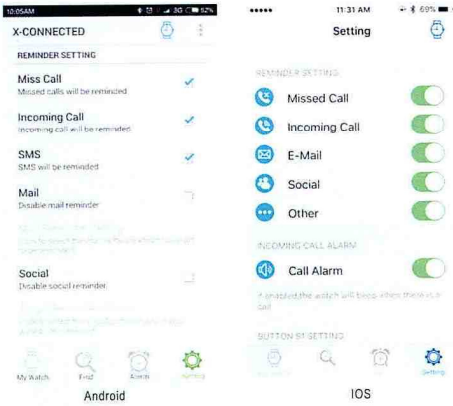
10:05AM 3G 52%

X-CONNECTED

REMINDER SETTING

Miss Call
Missed calls will be reminded

Incoming Call
Incoming call will be reminded

SMS
SMS will be reminded

Mail
Disable mail reminder

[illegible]

Social
Disable social reminder

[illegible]

My Watch Find Alarm Setting

Android

••••• 11:31 AM 69%

Setting

REMINDER SETTING

Missed Call

Incoming Call

E-Mail

Social

Other

INCOMING CALL ALARM

Call Alarm

If enabled,the watch will beep when there is a call

BUTTON S1 SETTING

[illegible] Setting

IOS